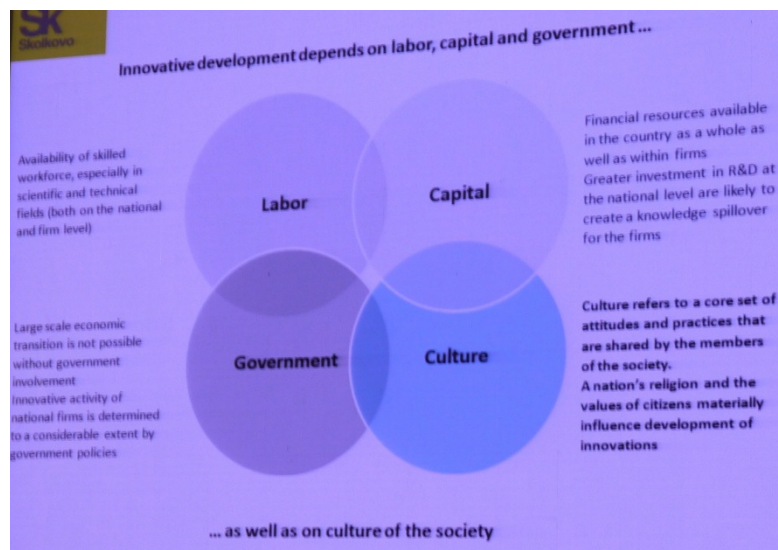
Sk
Skolkovo

Innovative development depends on labor, capital and government…

Availability of skilled workforce, especially in scientific and technical fields (both on the national and firm level)

Labor

Capital

Financial resources available in the country as a whole as well as within firms
Greater investment in R&D at the national level are likely to create a knowledge spillover for the firms

Large scale economic transition is not possible without government involvement
Innovative activity of national firms is determined to a considerable extent by government policies

Government

Culture

Culture refers to a core set of attitudes and practices that are shared by the members of the society.
A nation's religion and the values of citizens materially influence development of innovations

… as well as on culture of the society